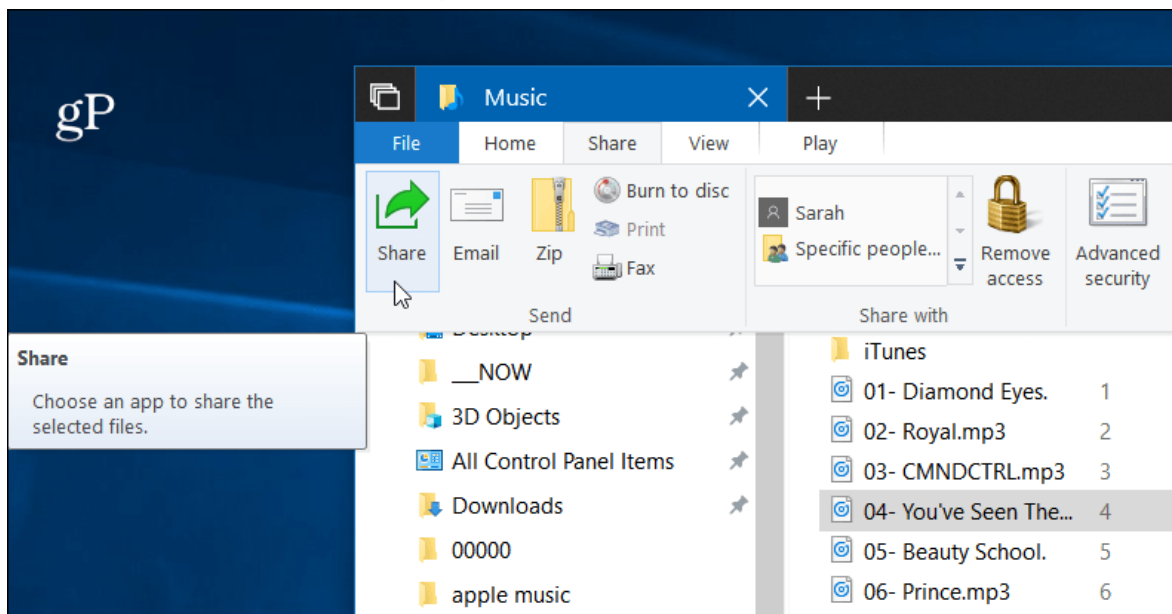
gP

Music

File Home Share View Play

Share Email Zip Burn to disc Print Fax

Send

Sarah
Specific people...

Remove access

Advanced security

Share with

Share

Choose an app to share the selected files.

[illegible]
__NOW
3D Objects
All Control Panel Items
Downloads
00000
apple music

iTunes
01- Diamond Eyes. 1
02- Royal.mp3 2
03- CMNDCTRL.mp3 3
04- You've Seen The... 4
05- Beauty School. 5
06- Prince.mp3 6